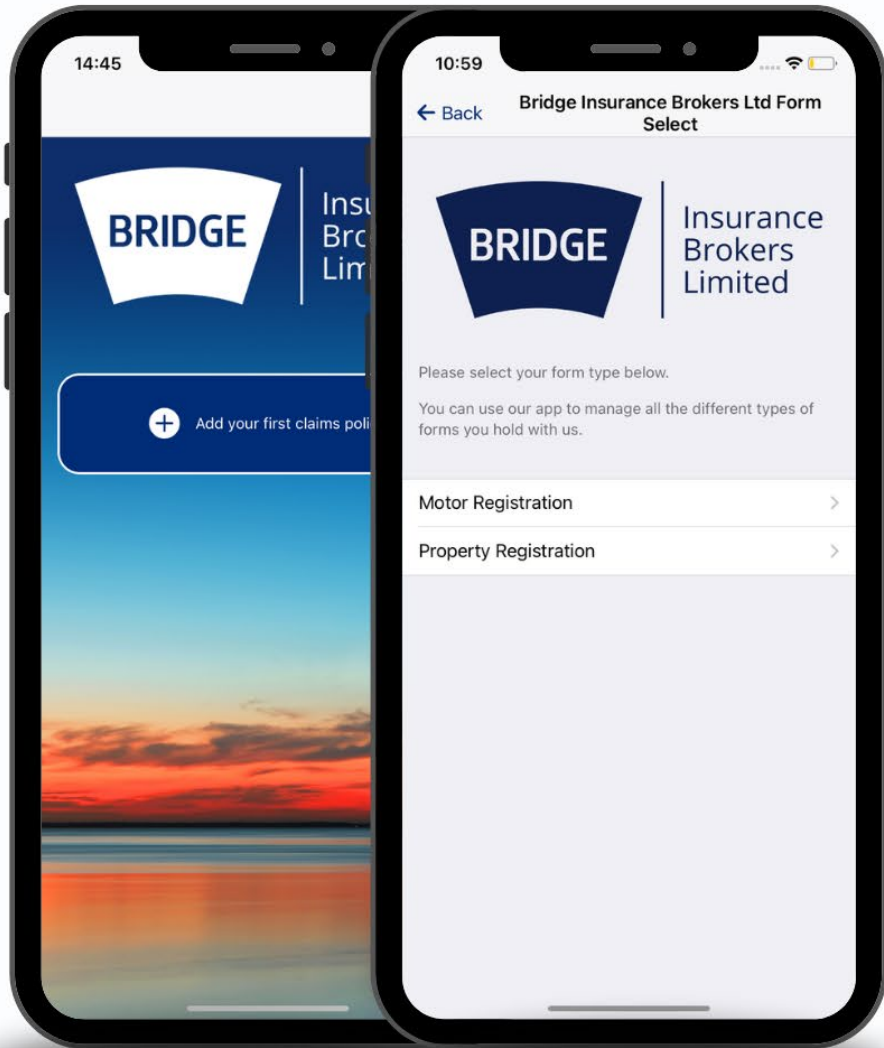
14:45

BRIDGE

Insu
Bro
Lim

Add your first claims poli

10:59

Back

Bridge Insurance Brokers Ltd Form Select

BRIDGE

Insurance Brokers Limited

Please select your form type below.

You can use our app to manage all the different types of forms you hold with us.

Motor Registration

Property Registration